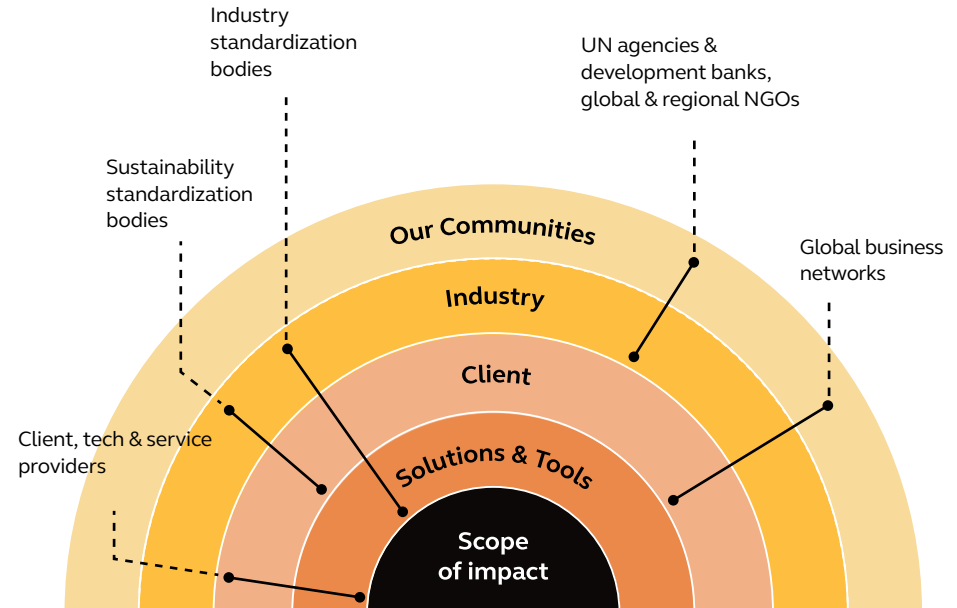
Industry standardization bodies

UN agencies & development banks, global & regional NGOs

Sustainability standardization bodies

Global business networks

Our Communities

Industry

Client

Client, tech & service providers

Solutions & Tools

Scope of impact